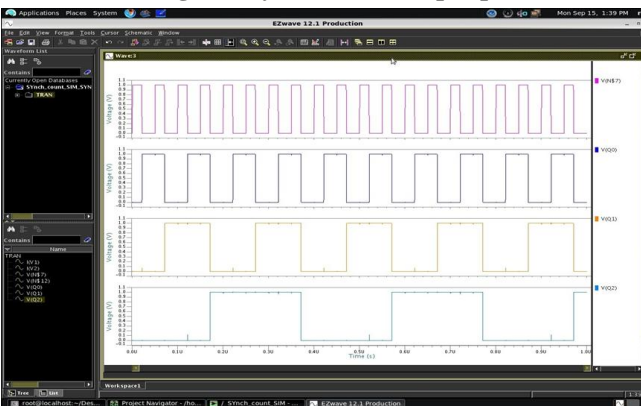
Applications Places System
EZwave 12.1 Production
Mon Sep 15, 1:39 PM
File Edit View Format Tools Cursor Schematic Window
Waveform List
Contains
Currently Open Databases
SYnch_count_SIM_SYN
TRAN
Wave1
Voltage (V)
1.1
1.0
0.9
0.8
0.7
0.6
0.5
0.4
0.3
0.2
0.1
0.0
V(N$7)
V(Q0)
V(Q1)
V(Q2)
Contains
Name
TRAN
I(V1)
I(V2)
V(N$7)
V(N$12)
V(Q0)
V(Q1)
V(Q2)
0.0U
0.1U
0.2U
0.3U
0.4U
0.5U
0.6U
0.7U
0.8U
0.9U
1.0U
Time (s)
Workspace1
Tree
List
root@localhost:~/Des...
Project Navigator - /ho...
/ SYnch_count_SIM - ...
EZwave 12.1 Production